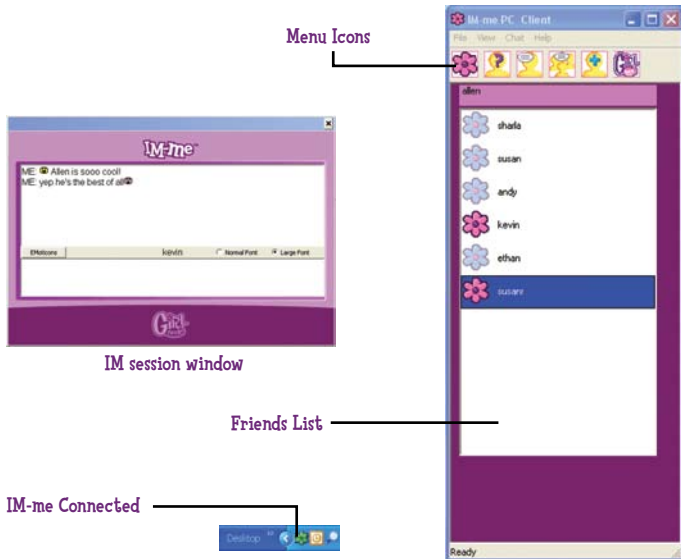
Menu Icons

IM-me PC Client

File View Chat Help

allen

sharla

susan

andy

kevin

ethan

susan

IM-me

ME: Allen is sooo cool!
ME: yep he's the best of all

EMoticons

kevin

Normal Font

Large Font

IM session window

Friends List

IM-me Connected

Desktop

Ready